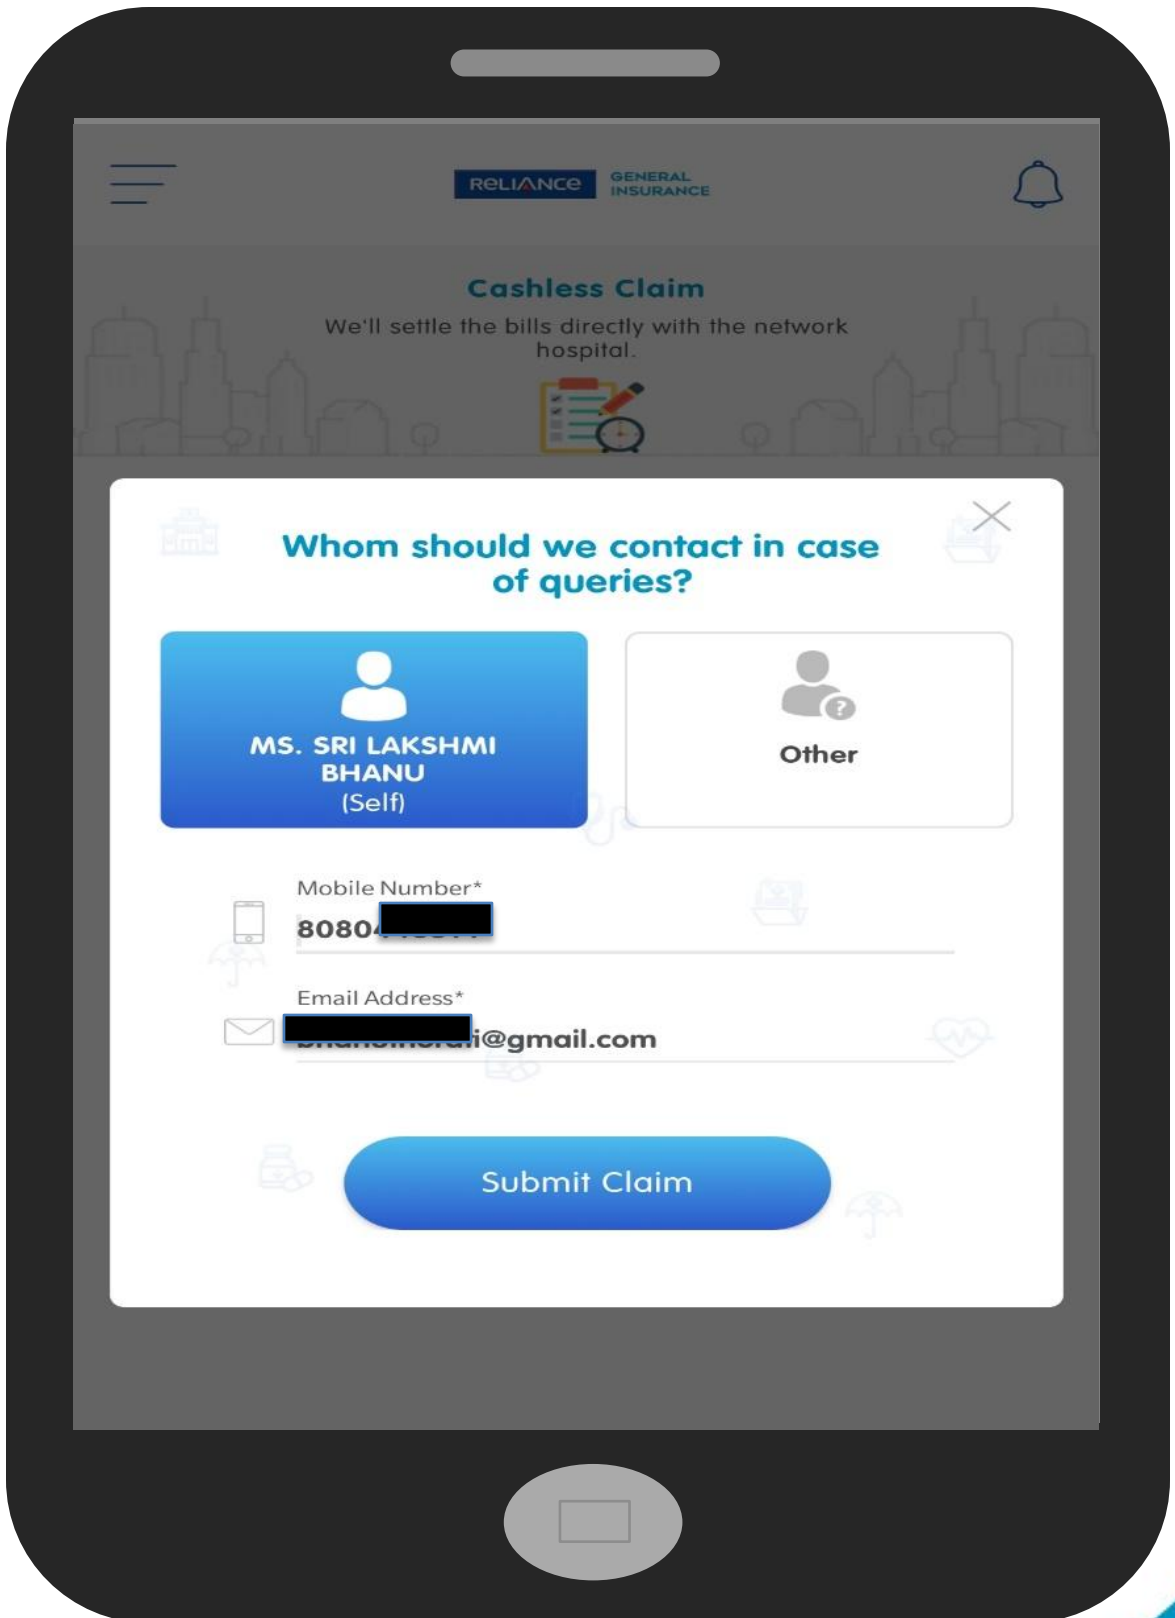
RELIANCE GENERAL INSURANCE

Cashless Claim

We'll settle the bills directly with the network hospital.

Whom should we contact in case of queries?

MS. SRI LAKSHMI BHANU
(Self)

Other

Mobile Number*
8080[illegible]

Email Address*
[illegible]i@gmail.com

Submit Claim